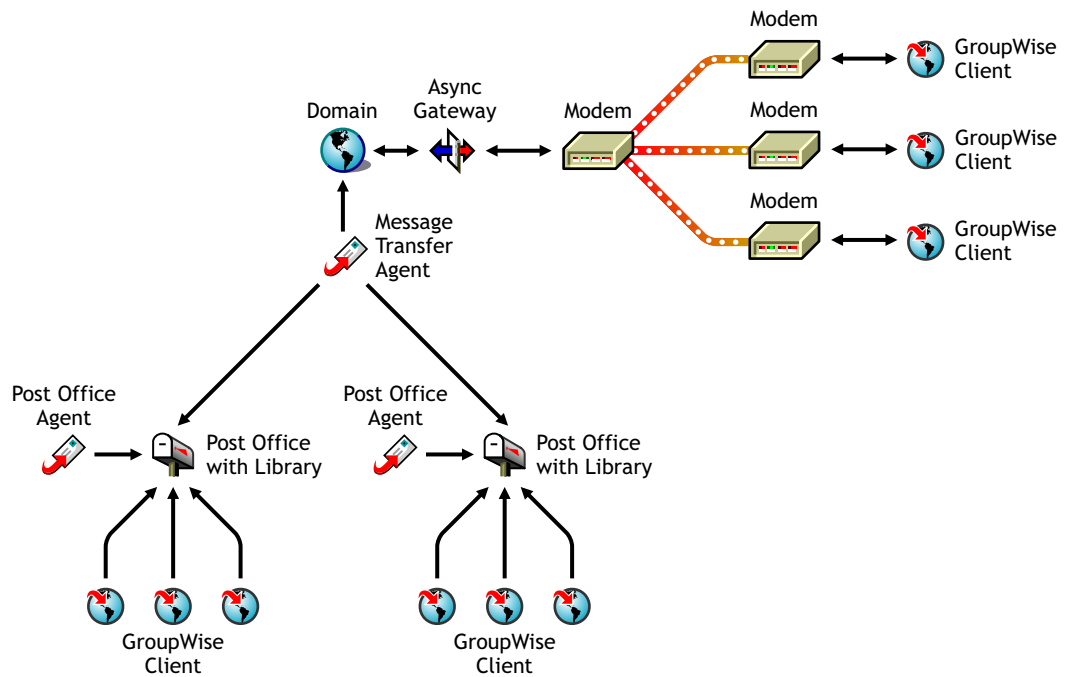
Modem

GroupWise Client

Domain

Async Gateway

Modem

Modem

GroupWise Client

Modem

GroupWise Client

Message Transfer Agent

Post Office Agent

Post Office with Library

Post Office Agent

Post Office with Library

GroupWise Client

GroupWise Client